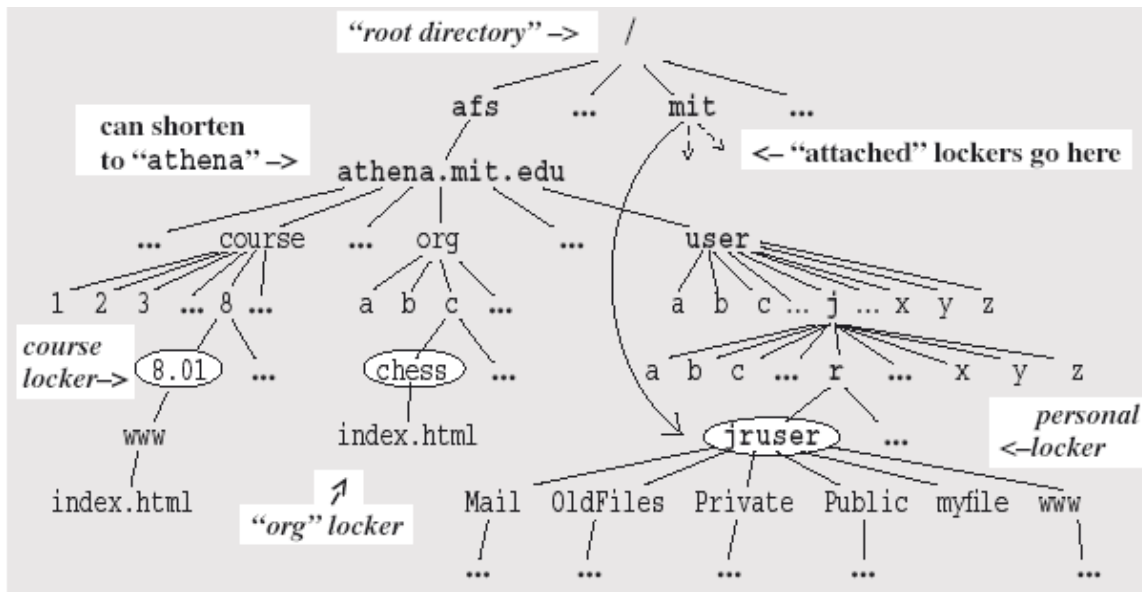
"root directory" –> /

afs ... mit ...

can shorten to "athena" –>

<– "attached" lockers go here

athena.mit.edu

... course ... org ... user

1 2 3 ... 8 ...

a b c ...

a b c ... j ... x y z

course locker–> 8.01 ...

chess ...

a b c ... r ... x y z

www

index.html

jruser ...

personal <–locker

index.html

"org" locker

Mail OldFiles Private Public myfile www

... ... ... ... ...